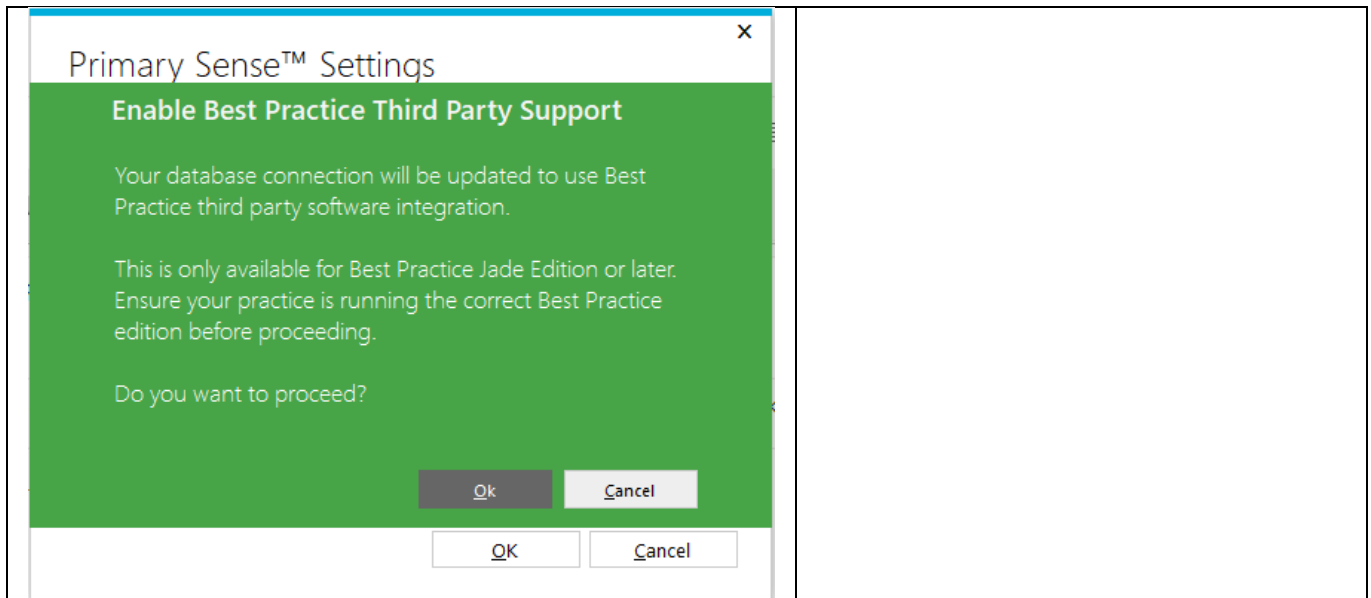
×

Primary Sense™ Settings

Enable Best Practice Third Party Support

Your database connection will be updated to use Best Practice third party software integration.

This is only available for Best Practice Jade Edition or later. Ensure your practice is running the correct Best Practice edition before proceeding.

Do you want to proceed?

Ok Cancel

OK Cancel